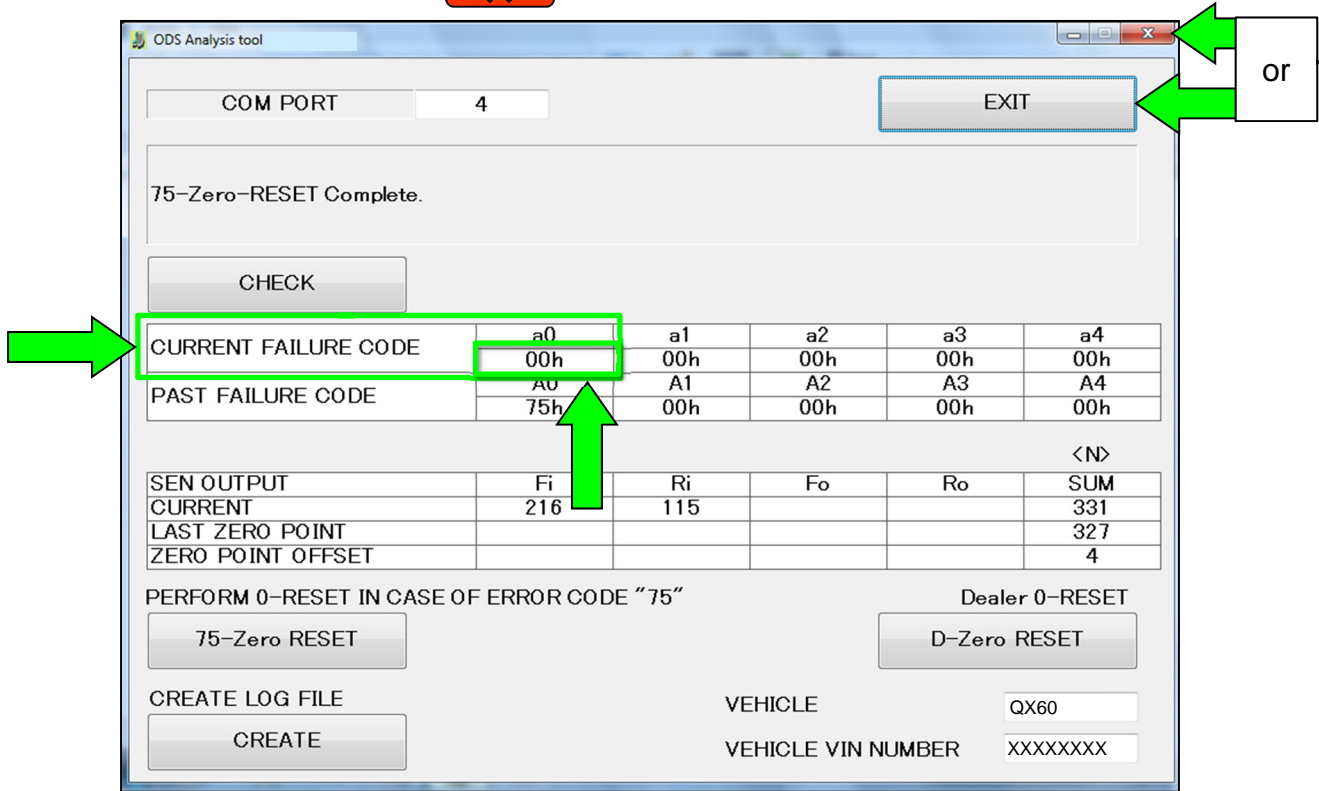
ODS Analysis tool

or

COM PORT 4

EXIT

75-Zero-RESET Complete.

CHECK

| | | | | | |
|---|---|---|---|---|---|
| CURRENT FAILURE CODE | a0 | a1 | a2 | a3 | a4 |
| | 00h | 00h | 00h | 00h | 00h |
| PAST FAILURE CODE | A0 | A1 | A2 | A3 | A4 |
| | 75h | 00h | 00h | 00h | 00h |

<N>

| SEN OUTPUT | Fi | Ri | Fo | Ro | SUM |
|---|---|---|---|---|---|
| CURRENT | 216 | 115 | | | 331 |
| LAST ZERO POINT | | | | | 327 |
| ZERO POINT OFFSET | | | | | 4 |

PERFORM 0-RESET IN CASE OF ERROR CODE "75"

Dealer 0-RESET

75-Zero RESET

D-Zero RESET

CREATE LOG FILE

CREATE

VEHICLE QX60

VEHICLE VIN NUMBER XXXXXXXX